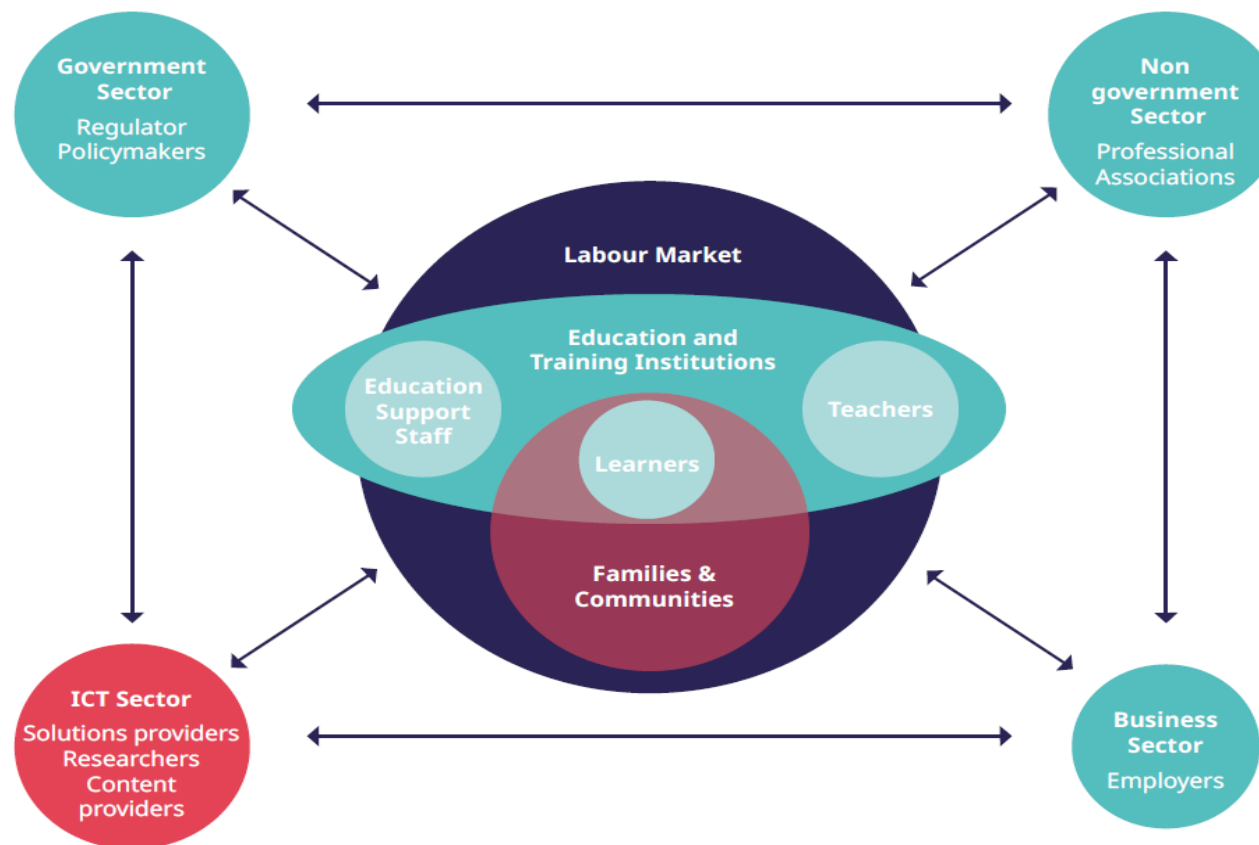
Government Sector
Regulator
Policymakers

Non government Sector
Professional Associations

Labour Market

Education and Training Institutions

Education Support Staff

Teachers

Learners

Families & Communities

ICT Sector
Solutions providers
Researchers
Content providers

Business Sector
Employers